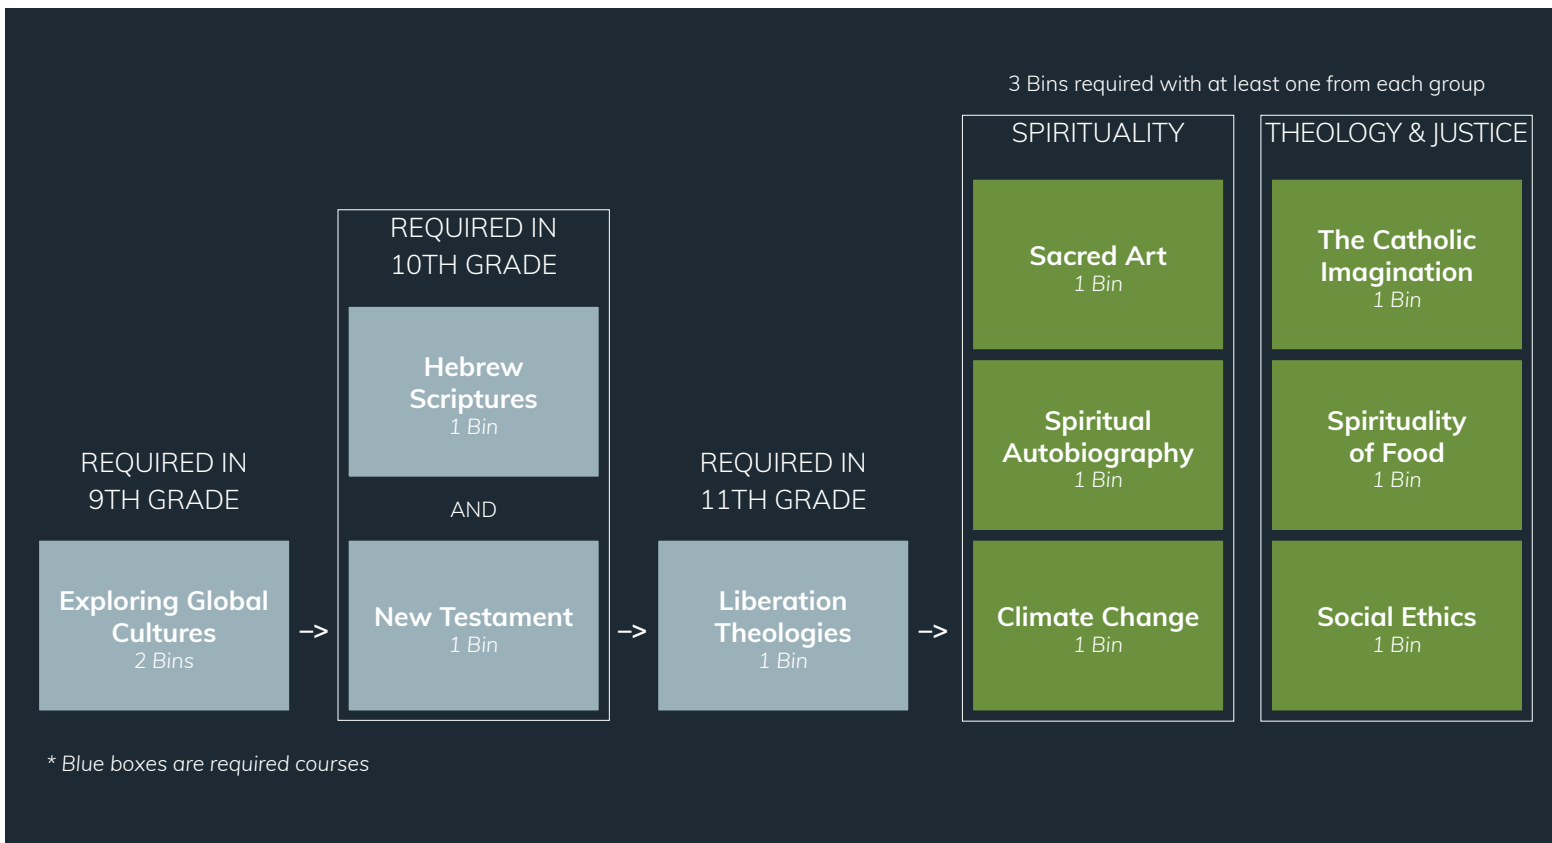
3 Bins required with at least one from each group

REQUIRED IN 9TH GRADE

Exploring Global Cultures
2 Bins

->

REQUIRED IN 10TH GRADE

Hebrew Scriptures
1 Bin

AND

New Testament
1 Bin

->

REQUIRED IN 11TH GRADE

Liberation Theologies
1 Bin

->

SPIRITUALITY

Sacred Art
1 Bin

Spiritual Autobiography
1 Bin

Climate Change
1 Bin

THEOLOGY & JUSTICE

The Catholic Imagination
1 Bin

Spirituality of Food
1 Bin

Social Ethics
1 Bin

* Blue boxes are required courses